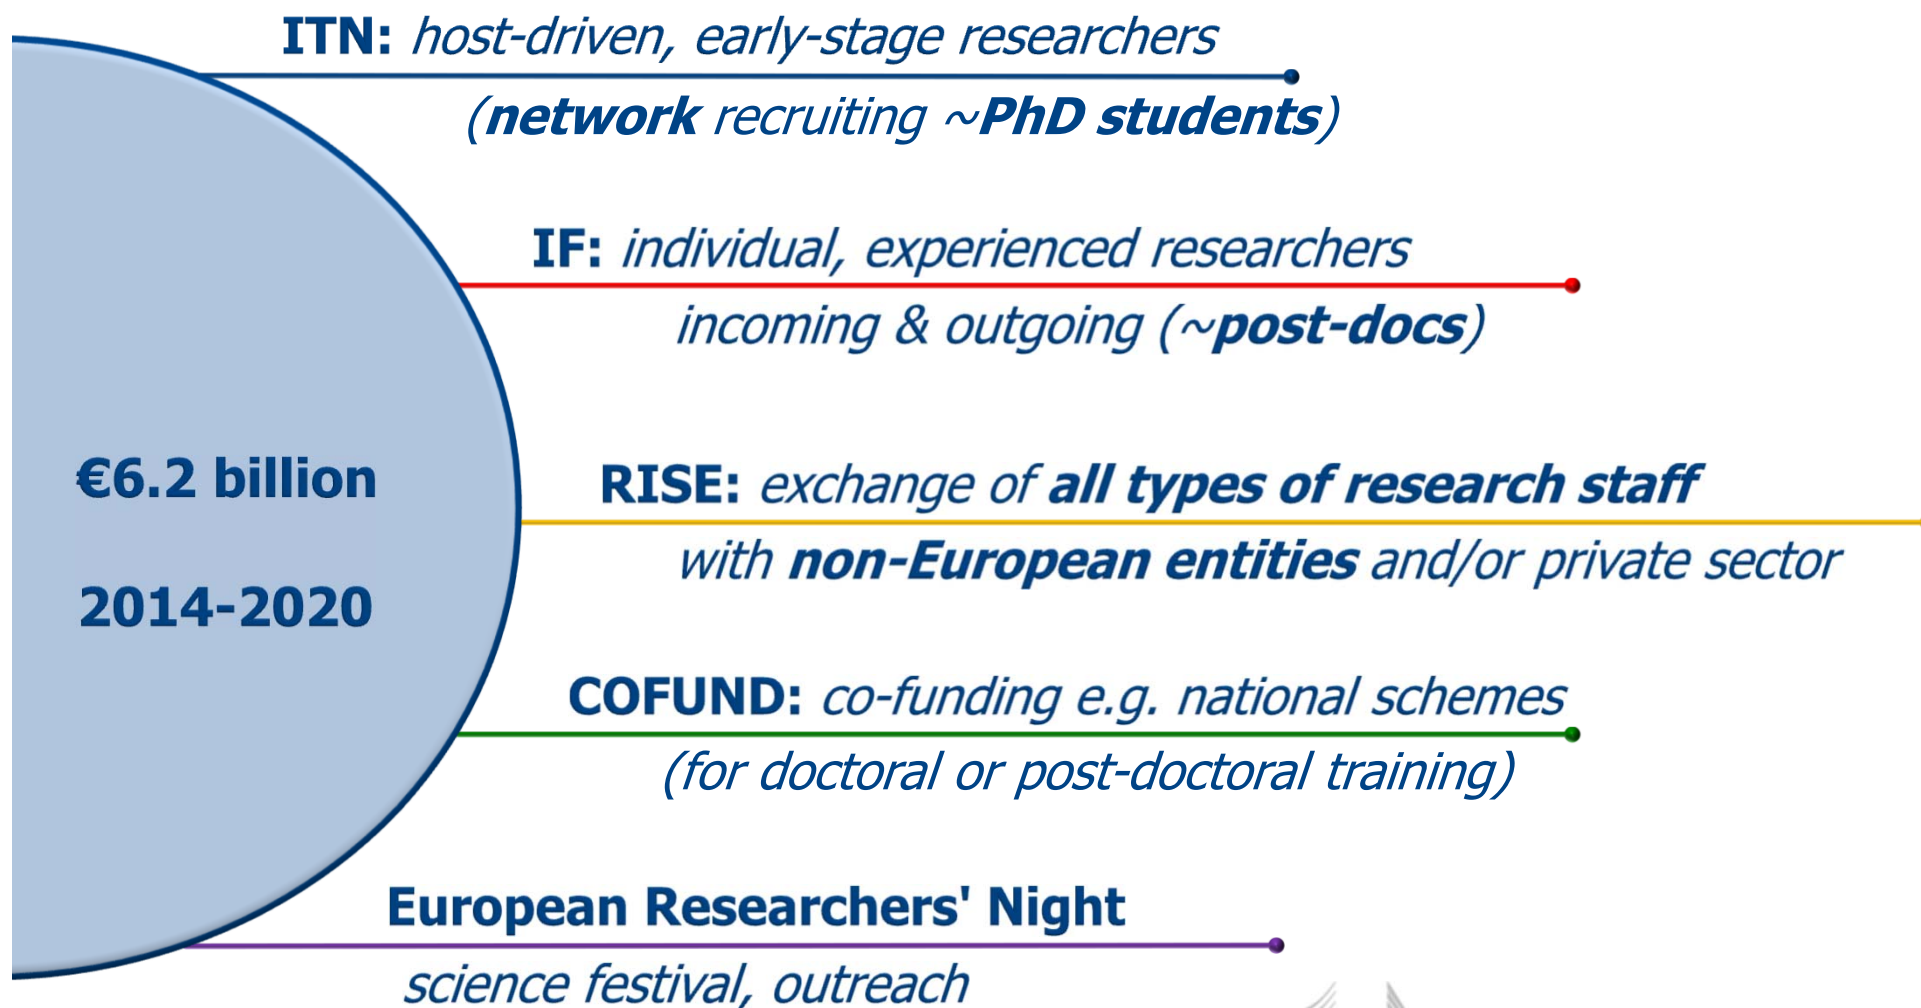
€6.2 billion

2014-2020

ITN: host-driven, early-stage researchers (network recruiting ~PhD students)

IF: individual, experienced researchers incoming & outgoing (~post-docs)

RISE: exchange of all types of research staff with non-European entities and/or private sector

COFUND: co-funding e.g. national schemes (for doctoral or post-doctoral training)

European Researchers' Night science festival, outreach